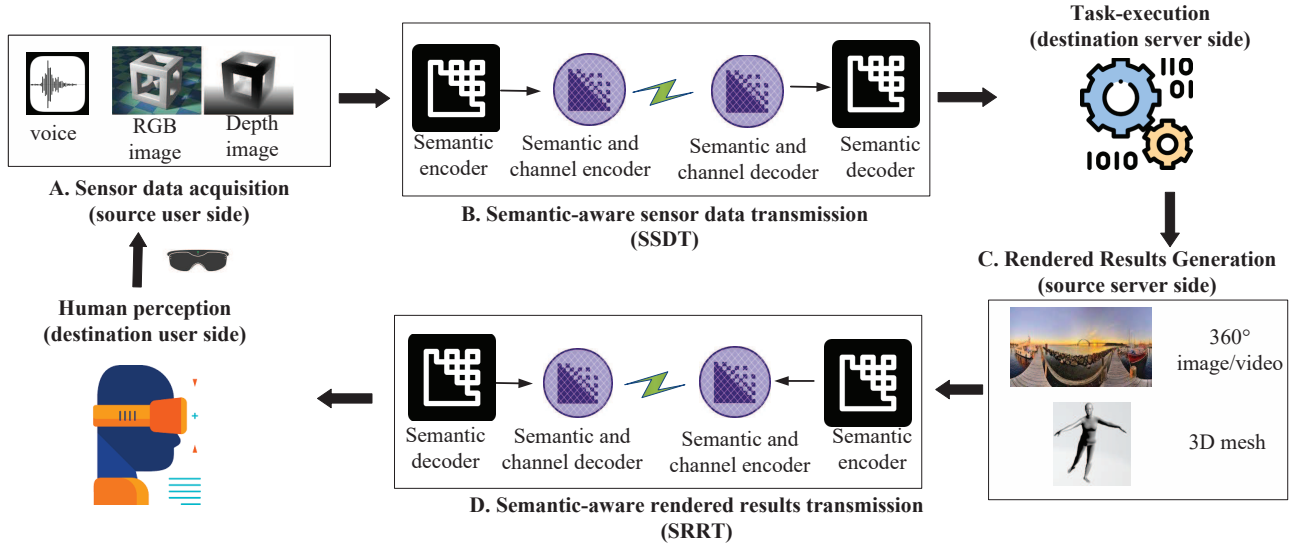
voice

RGB image

Depth image

A. Sensor data acquisition (source user side)

Semantic encoder

Semantic and channel encoder

Semantic and channel decoder

Semantic decoder

B. Semantic-aware sensor data transmission (SSDT)

Task-execution (destination server side)

110
01
1010

C. Rendered Results Generation (source server side)

360° image/video

3D mesh

Semantic decoder

Semantic and channel decoder

Semantic and channel encoder

Semantic encoder

D. Semantic-aware rendered results transmission (SRRT)

Human perception (destination user side)

IIII